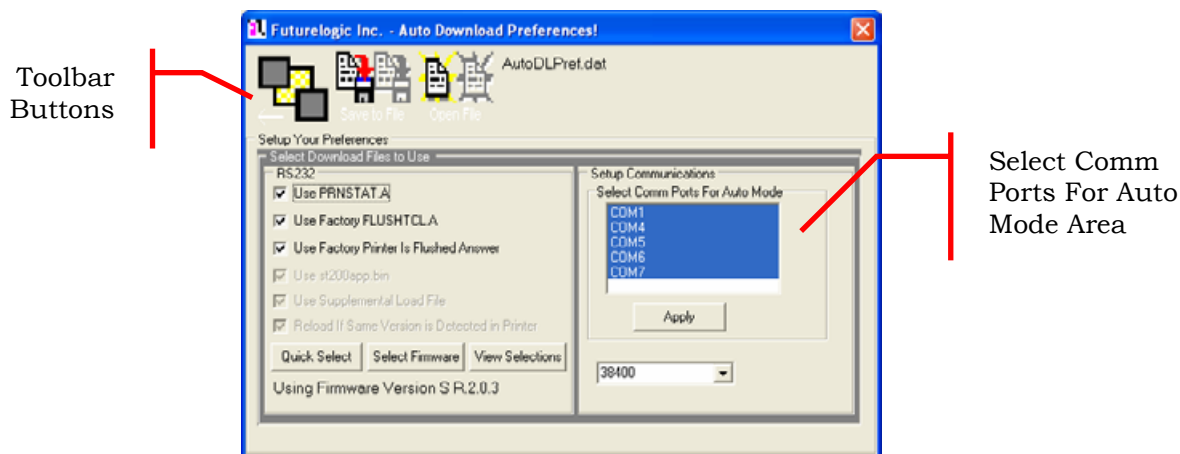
Toolbar Buttons

Futurelogic Inc. - Auto Download Preferences!

AutoDLPref.dat

Save to File

Open File

Setup Your Preferences

Select Download Files to Use

RS232

Use PRNSTAT.A

Use Factory FLUSHTCL.A

Use Factory Printer Is Flushed Answer

Use st200app.bin

Use Supplemental Load File

Reload If Same Version is Detected in Printer

Quick Select

Select Firmware

View Selections

Using Firmware Version S R.2.0.3

Setup Communications

Select Comm Ports For Auto Mode

COM1
COM4
COM5
COM6
COM7

Apply

38400

Select Comm Ports For Auto Mode Area